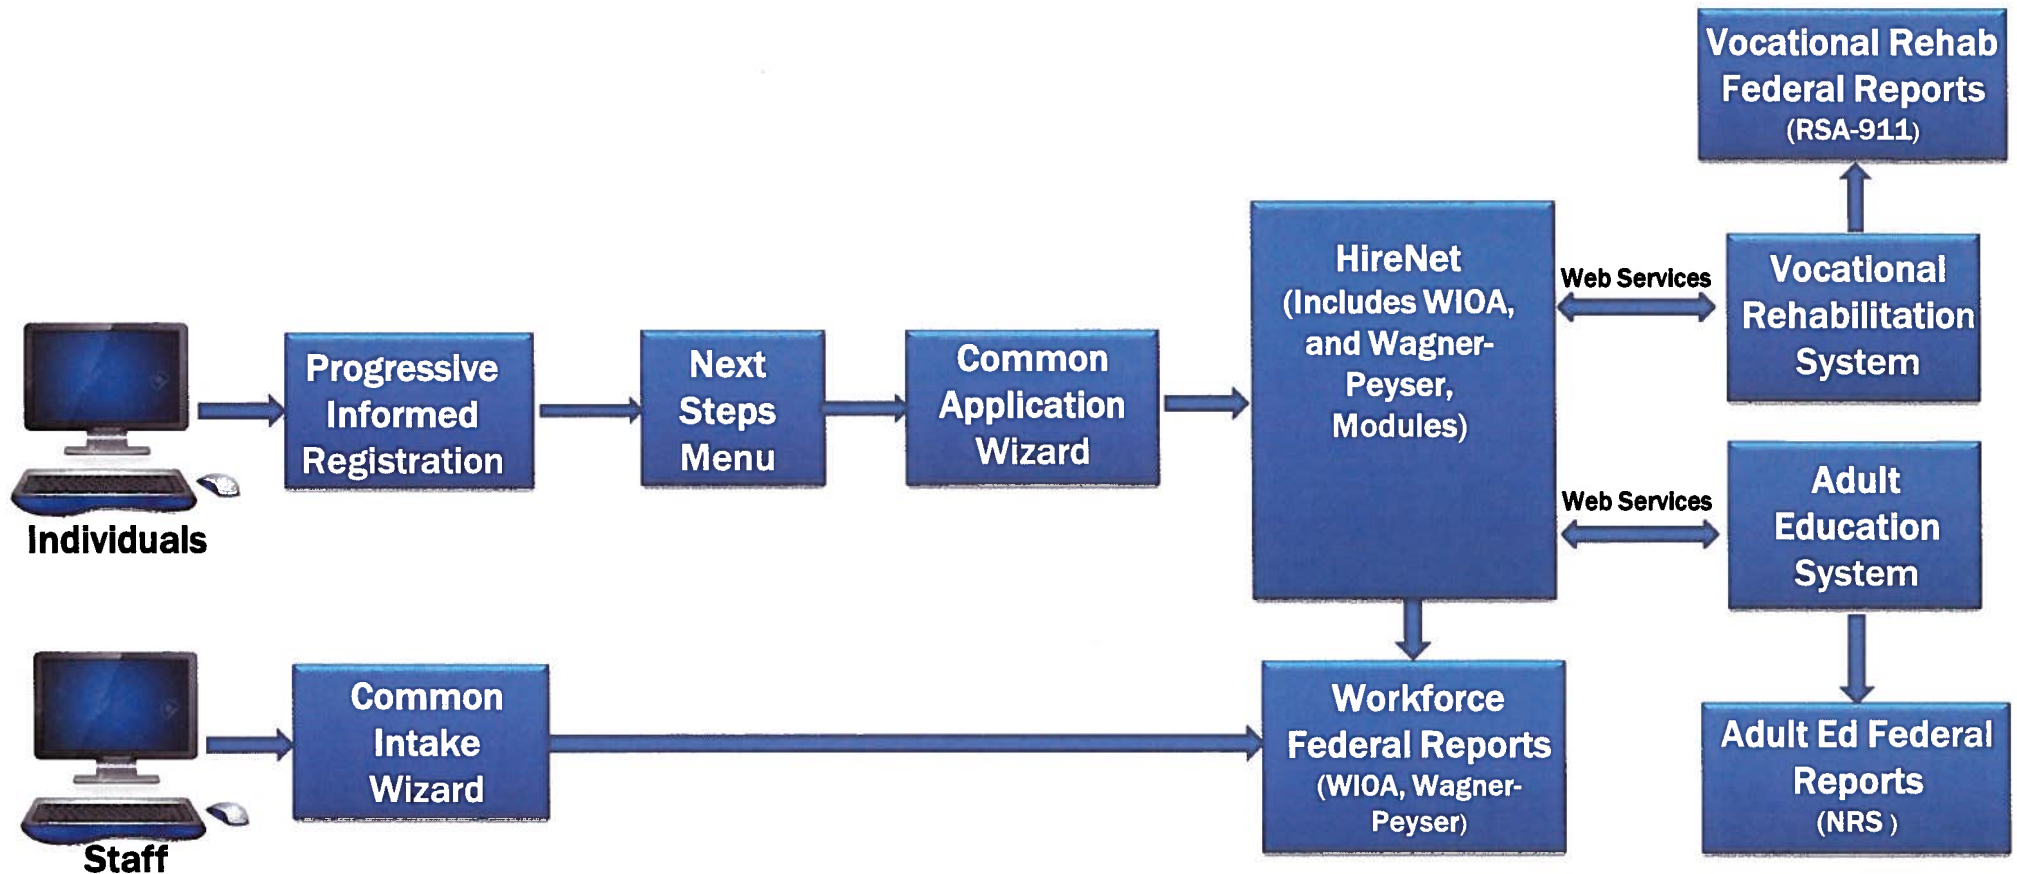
Individuals

Progressive Informed Registration

Next Steps Menu

Common Application Wizard

HireNet (Includes WIOA, and Wagner-Peyser, Modules)

Web Services

Vocational Rehabilitation System

Vocational Rehab Federal Reports (RSA-911)

Web Services

Adult Education System

Adult Ed Federal Reports (NRS )

Staff

Common Intake Wizard

Workforce Federal Reports (WIOA, Wagner-Peyser)